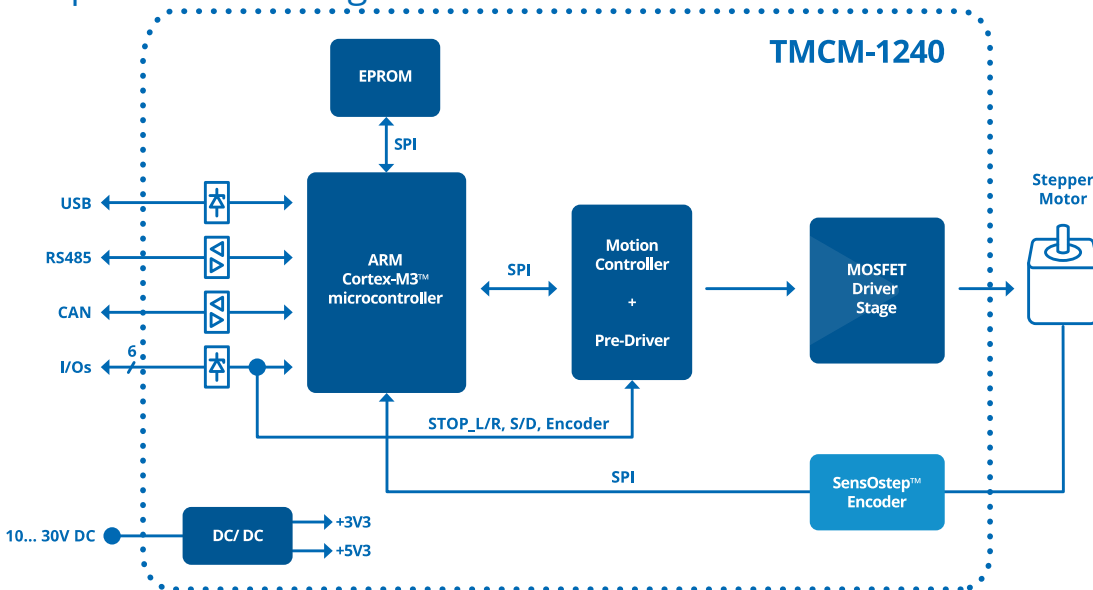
TMCM-1240

EPROM

SPI

USB

RS485

CAN

6

I/Os

ARM Cortex-M3™ microcontroller

SPI

Motion Controller

+

Pre-Driver

MOSFET Driver Stage

Stepper Motor

STOP_L/R, S/D, Encoder

SPI

SensOstep™ Encoder

10... 30V DC

DC/ DC

+3V3

+5V3